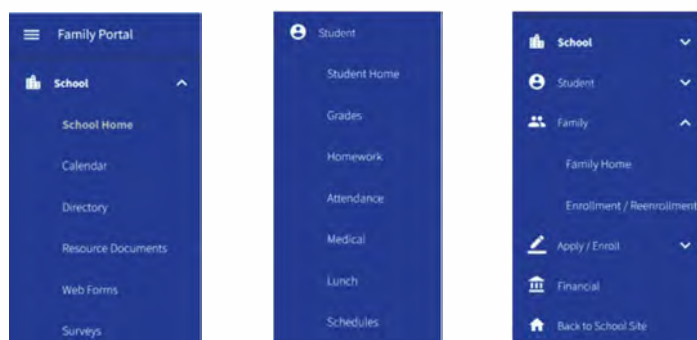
Family Portal

School

School Home

Calendar

Directory

Resource Documents

Web Forms

Surveys

Student

Student Home

Grades

Homework

Attendance

Medical

Lunch

Schedules

School

Student

Family

Family Home

Enrollment / Reenrollment

Apply / Enroll

Financial

Back to School Site